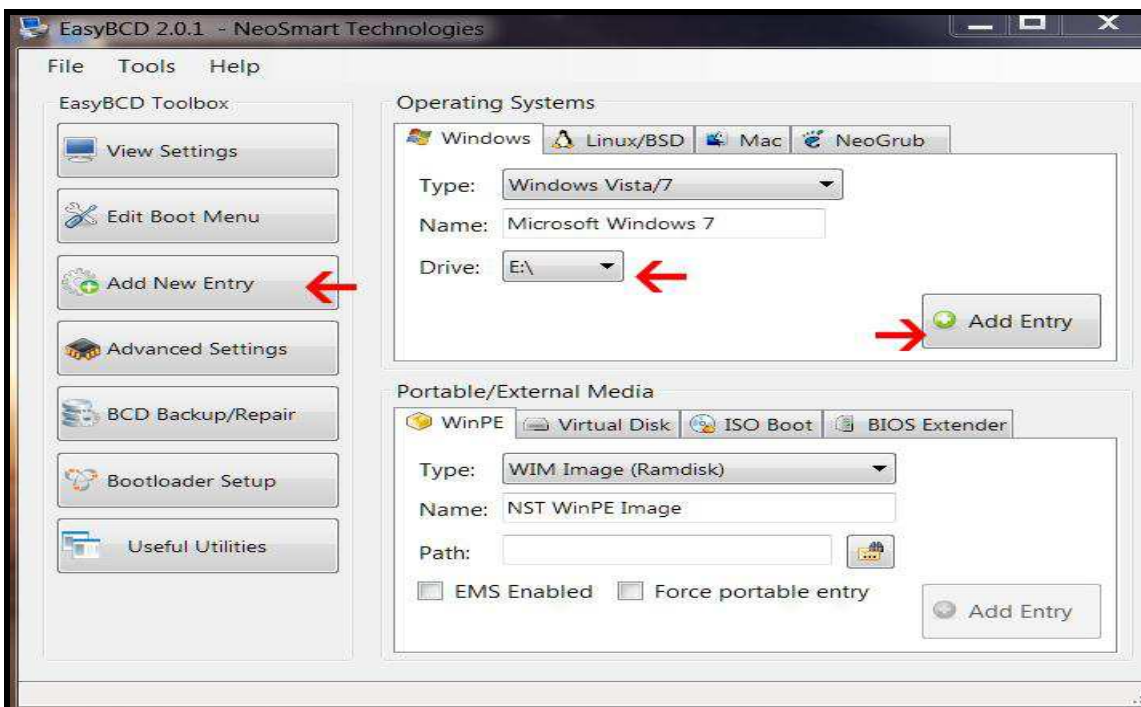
EasyBCD 2.0.1 - NeoSmart Technologies

File Tools Help

EasyBCD Toolbox

View Settings

Edit Boot Menu

Add New Entry

Advanced Settings

BCD Backup/Repair

Bootloader Setup

Useful Utilities

Operating Systems

Windows | Linux/BSD | Mac | NeoGrub

Type: Windows Vista/7

Name: Microsoft Windows 7

Drive: E:\

Add Entry

Portable/External Media

WinPE | Virtual Disk | ISO Boot | BIOS Extender

Type: WIM Image (Ramdisk)

Name: NST WinPE Image

Path:

EMS Enabled Force portable entry

Add Entry